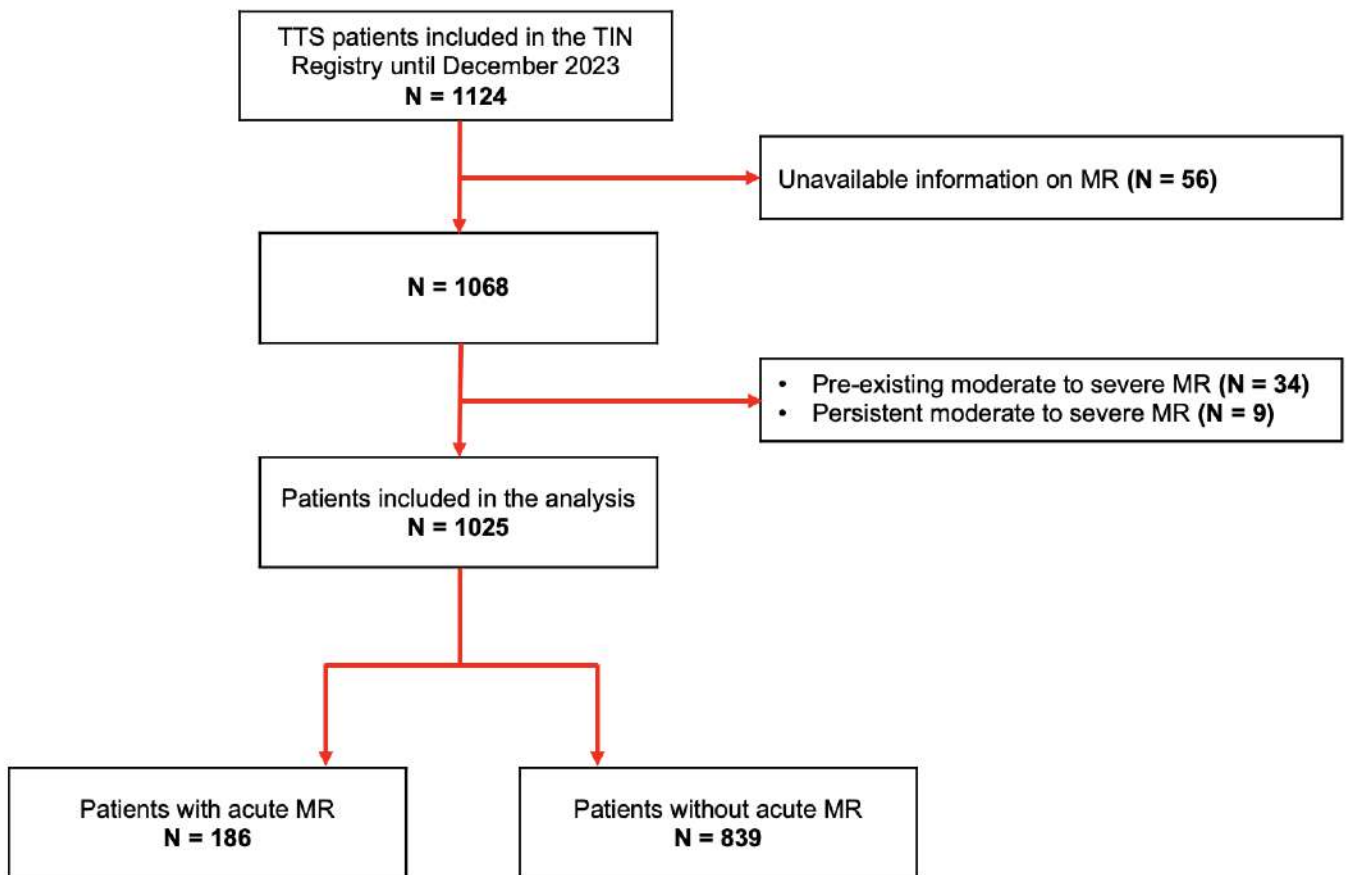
TTS patients included in the TIN Registry until December 2023
N = 1124

Unavailable information on MR (N = 56)

N = 1068

• Pre-existing moderate to severe MR (N = 34)
• Persistent moderate to severe MR (N = 9)

Patients included in the analysis
N = 1025

Patients with acute MR
N = 186

Patients without acute MR
N = 839